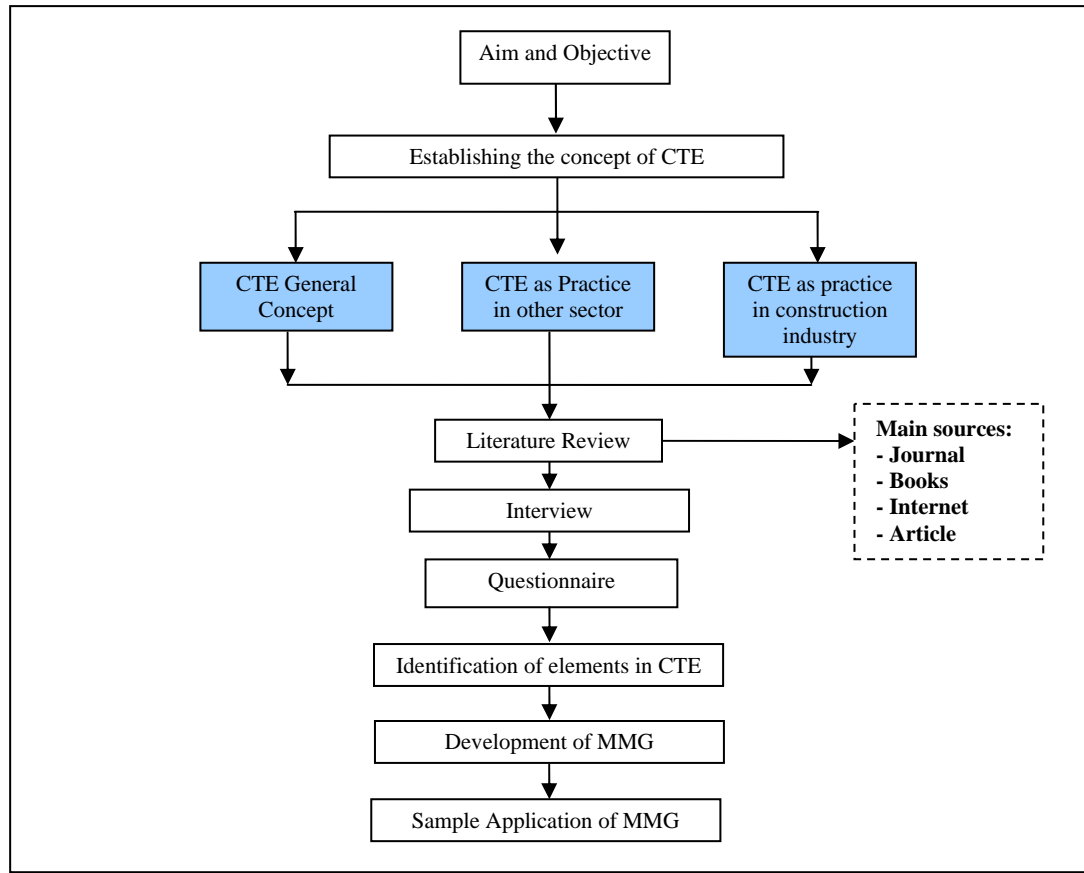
Aim and Objective

Establishing the concept of CTE

CTE General Concept

CTE as Practice in other sector

CTE as practice in construction industry

Literature Review

**Main sources:**
**- Journal**
**- Books**
**- Internet**
**- Article**

Interview

Questionnaire

Identification of elements in CTE

Development of MMG

Sample Application of MMG